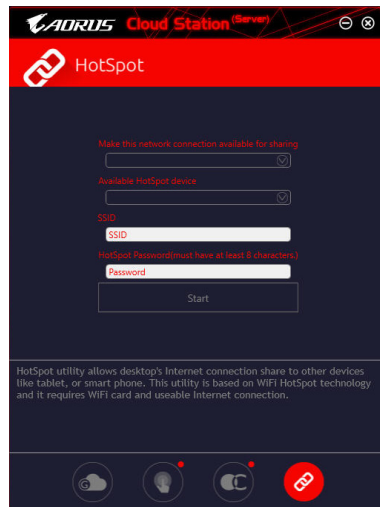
AORUS Cloud Station (Server)

HotSpot

Make this network connection available for sharing

Available HotSpot device

SSID

SSID

HotSpot Password(must have at least 8 characters)

Password

Start

HotSpot utility allows desktop's Internet connection share to other devices like tablet, or smart phone. This utility is based on WiFi HotSpot technology and it requires WiFi card and useable Internet connection.